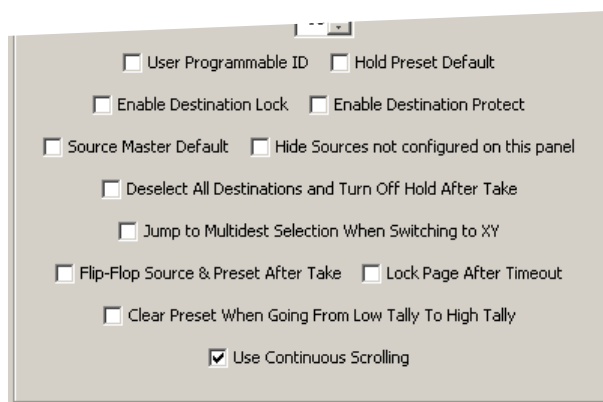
User Programmable ID Hold Preset Default

Enable Destination Lock Enable Destination Protect

Source Master Default Hide Sources not configured on this panel

Deselect All Destinations and Turn Off Hold After Take

Jump to Multidest Selection When Switching to XY

Flip-Flop Source & Preset After Take Lock Page After Timeout

Clear Preset When Going From Low Tally To High Tally

Use Continuous Scrolling